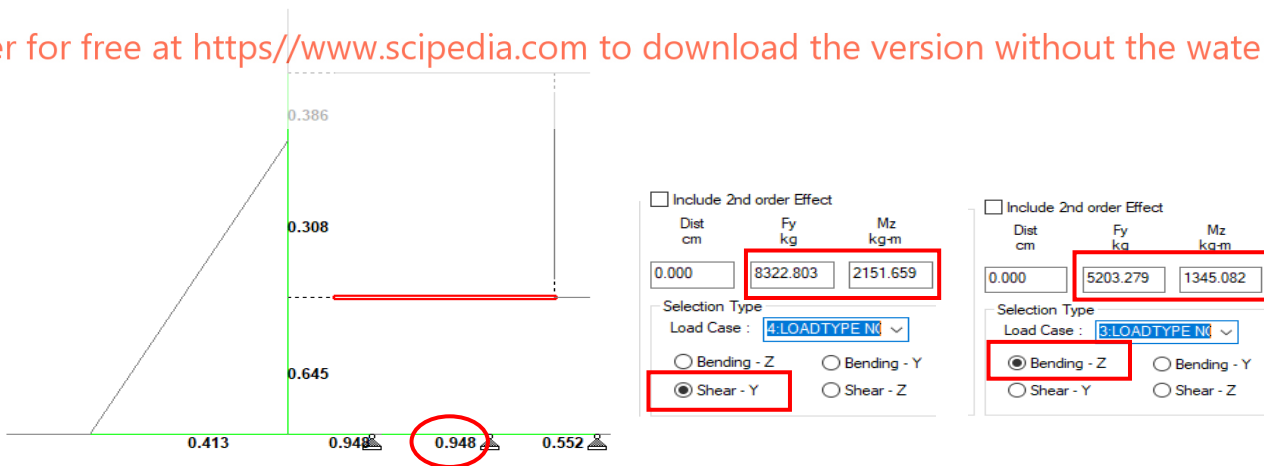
er for free at https//www.scipedia.com to download the version without the wate

0.386

0.308

0.645

0.413 0.948 0.948 0.552

Include 2nd order Effect

| Dist cm | Fy kg | Mz kg-m |
|---|---|---|
| 0.000 | 8322.803 | 2151.659 |

Selection Type
Load Case : 4:LOADTYPE NO
Bending - Z
Bending - Y
Shear - Y
Shear - Z

Include 2nd order Effect

| Dist cm | Fy kg | Mz kg-m |
|---|---|---|
| 0.000 | 5203.279 | 1345.082 |

Selection Type
Load Case : 3:LOADTYPE NO
Bending - Z
Bending - Y
Shear - Y
Shear - Z